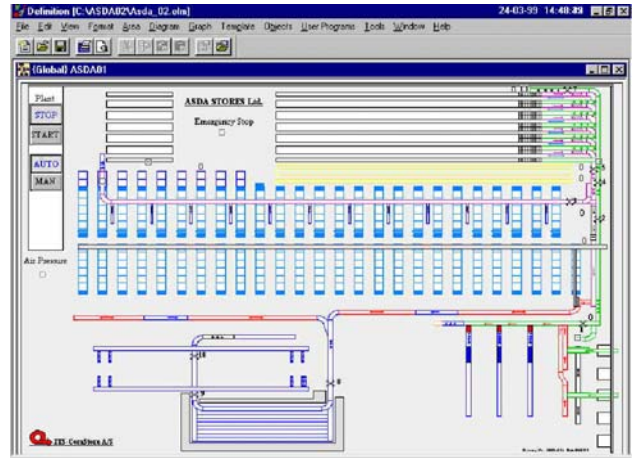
Definition [C:\ASDA02\Asda_02.olm]
24-03-99 14:48:49

File Edit View Format Area Diagram Graph Template Objects User Programs Tools Window Help

(Global) ASDA01

Plant
STOP
START
AUTO
MAN

ASDA STORES Ltd.
Emergency Stop

Air Pressure

JIS Conditions A/S